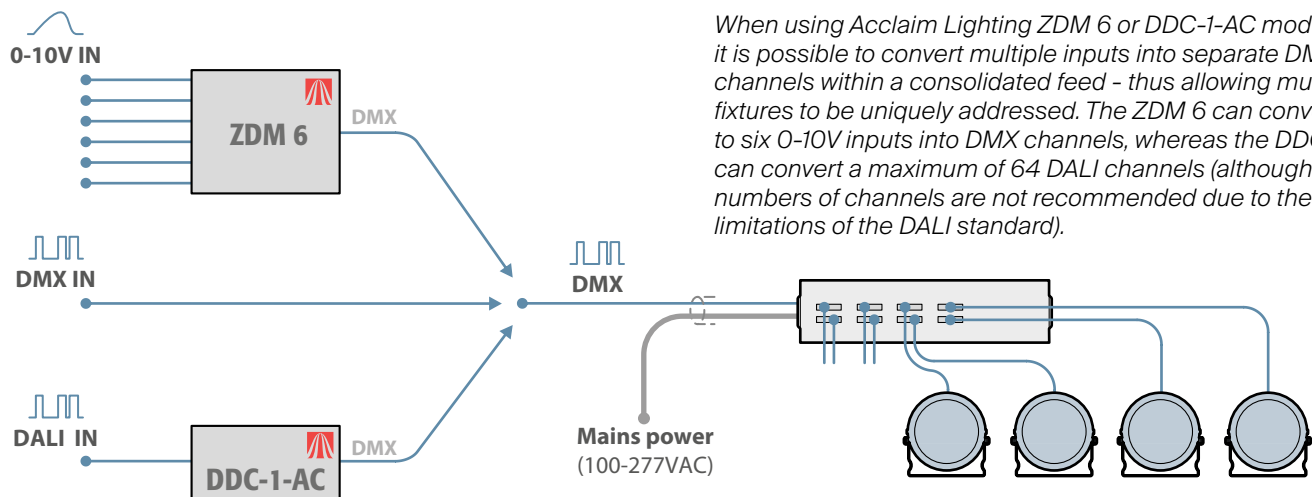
0-10V IN

ZDM 6

DMX

DMX IN

DALI IN

DDC-1-AC

DMX

DMX

Mains power
(100-277VAC)

When using Acclaim Lighting ZDM 6 or DDC-1-AC mod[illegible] it is possible to convert multiple inputs into separate DM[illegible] channels within a consolidated feed - thus allowing mu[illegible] fixtures to be uniquely addressed. The ZDM 6 can conv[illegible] to six 0-10V inputs into DMX channels, whereas the DD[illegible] can convert a maximum of 64 DALI channels (although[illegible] numbers of channels are not recommended due to the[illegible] limitations of the DALI standard).